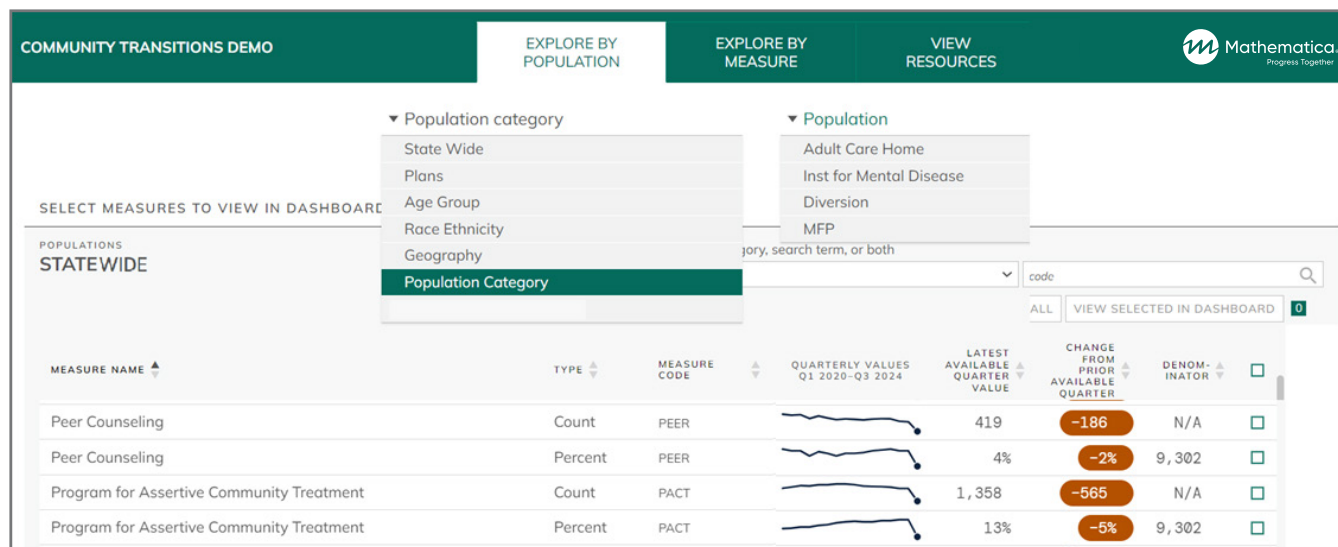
COMMUNITY TRANSITIONS DEMO

EXPLORE BY POPULATION

EXPLORE BY MEASURE

VIEW RESOURCES

Mathematica
Progress Together

▾ Population category

State Wide
Plans
Age Group
Race Ethnicity
Geography
Population Category

▾ Population

Adult Care Home
Inst for Mental Disease
Diversion
MFP

SELECT MEASURES TO VIEW IN DASHBOARD

POPULATIONS
STATEWIDE

gory, search term, or both

code

ALL

VIEW SELECTED IN DASHBOARD

0

| MEASURE NAME | TYPE | MEASURE CODE | QUARTERLY VALUES Q1 2020–Q3 2024 | LATEST AVAILABLE QUARTER VALUE | CHANGE FROM PRIOR AVAILABLE QUARTER | DENOM-INATOR | ☐ |
|---|---|---|---|---|---|---|---|
| Peer Counseling | Count | PEER | | 419 | -186 | N/A | ☐ |
| Peer Counseling | Percent | PEER | | 4% | -2% | 9,302 | ☐ |
| Program for Assertive Community Treatment | Count | PACT | | 1,358 | -565 | N/A | ☐ |
| Program for Assertive Community Treatment | Percent | PACT | | 13% | -5% | 9,302 | ☐ |